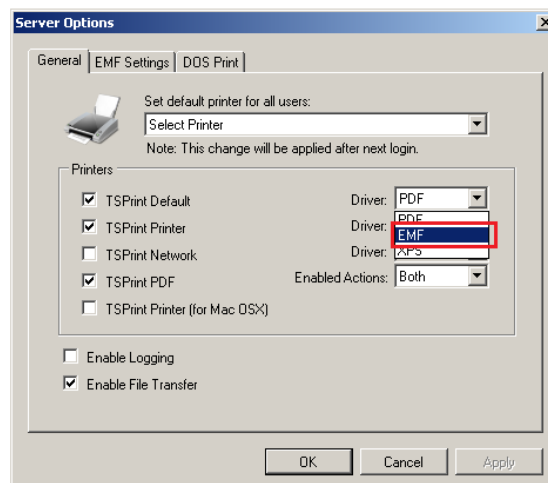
Server Options

General | EMF Settings | DOS Print

Set default printer for all users:
Select Printer
Note: This change will be applied after next login.

Printers
☑ TSPrint Default
☑ TSPrint Printer
☐ TSPrint Network
☑ TSPrint PDF
☐ TSPrint Printer (for Mac OSX)

Driver: PDF
Driver: PDF
EMF
Driver: XPS
Enabled Actions: Both

☐ Enable Logging
☑ Enable File Transfer

OK Cancel Apply